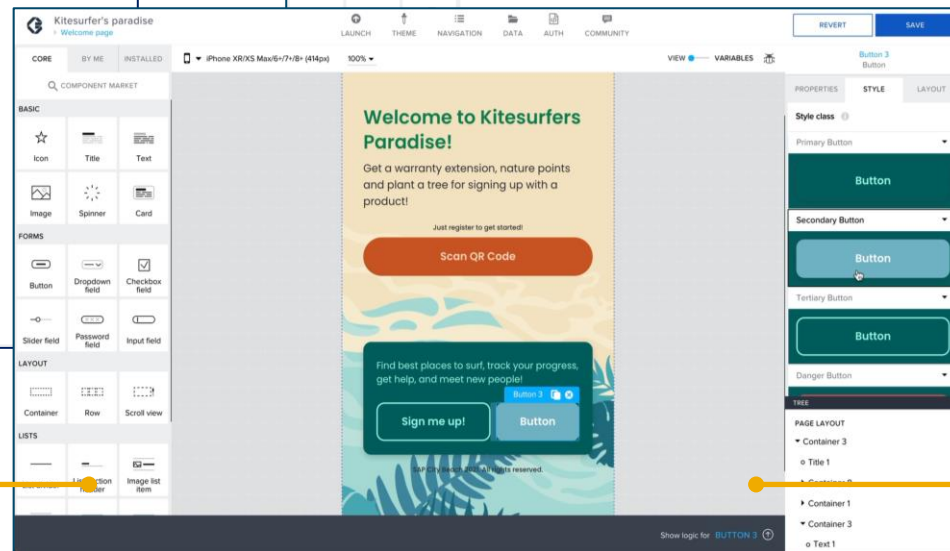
Kitesurfer's paradise
Welcome page

LAUNCH THEME NAVIGATION DATA AUTH COMMUNITY

REVERT SAVE

CORE BY ME INSTALLED

COMPONENT MARKET

BASIC

Icon Title Text

Image Spinner Card

FORMS

Button Dropdown field Checkbox field

Slider field Password field Input field

LAYOUT

Container Row Scroll view

LISTS

List section header Image list item

iPhone XR/XS Max/6+/7+/8+ (414px) 100%

VIEW VARIABLES

Welcome to Kitesurfers Paradise!

Get a warranty extension, nature points and plant a tree for signing up with a product!

Just register to get started!

Scan QR Code

Find best places to surf, track your progress, get help, and meet new people!

Button 3

Sign me up! Button

SAP City Beach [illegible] All rights reserved.

Show logic for BUTTON 3

Button 3
Button

PROPERTIES STYLE LAYOUT

Style class

Primary Button

Button

Secondary Button

Button

Tertiary Button

Button

Danger Button

TREE

PAGE LAYOUT

Container 3
Title 1
Container 2
Container 1
Container 3
Text 1